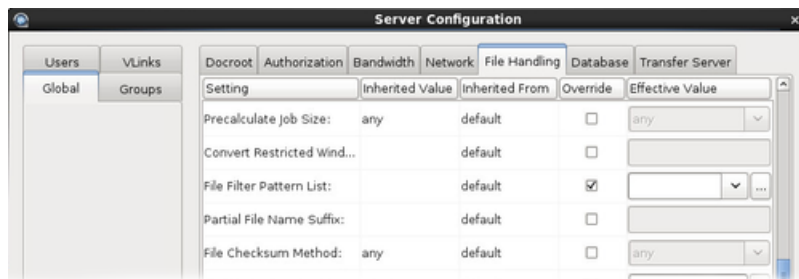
Server Configuration

Users | VLinks
Global | Groups

Docroot | Authorization | Bandwidth | Network | File Handling | Database | Transfer Server

| Setting | Inherited Value | Inherited From | Override | Effective Value |
|---|---|---|---|---|
| Precalculate Job Size: | any | default | ☐ | any |
| Convert Restricted Wind... | | default | ☐ | |
| File Filter Pattern List: | | default | ☑ | ... |
| Partial File Name Suffix: | | default | ☐ | |
| File Checksum Method: | any | default | ☐ | any |